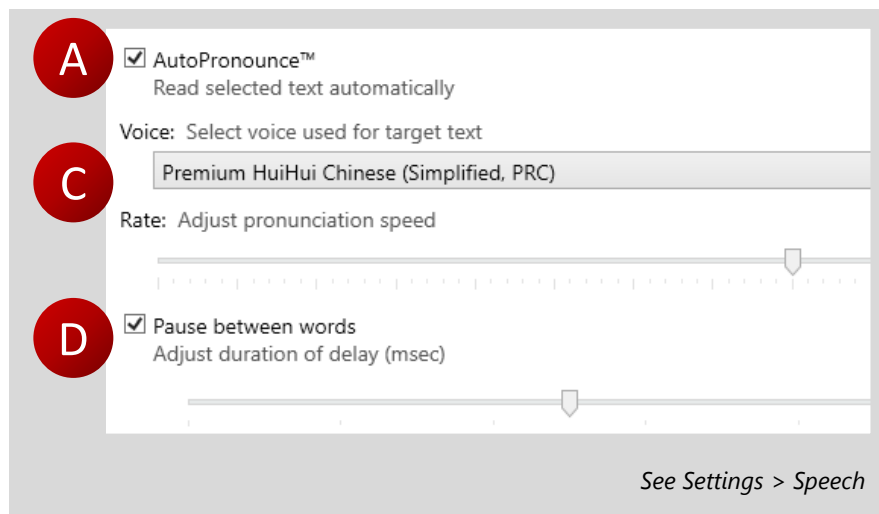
A

☑ AutoPronounce™
Read selected text automatically

Voice: Select voice used for target text

C

Premium HuiHui Chinese (Simplified, PRC)

Rate: Adjust pronunciation speed

D

☑ Pause between words
Adjust duration of delay (msec)

See Settings > Speech